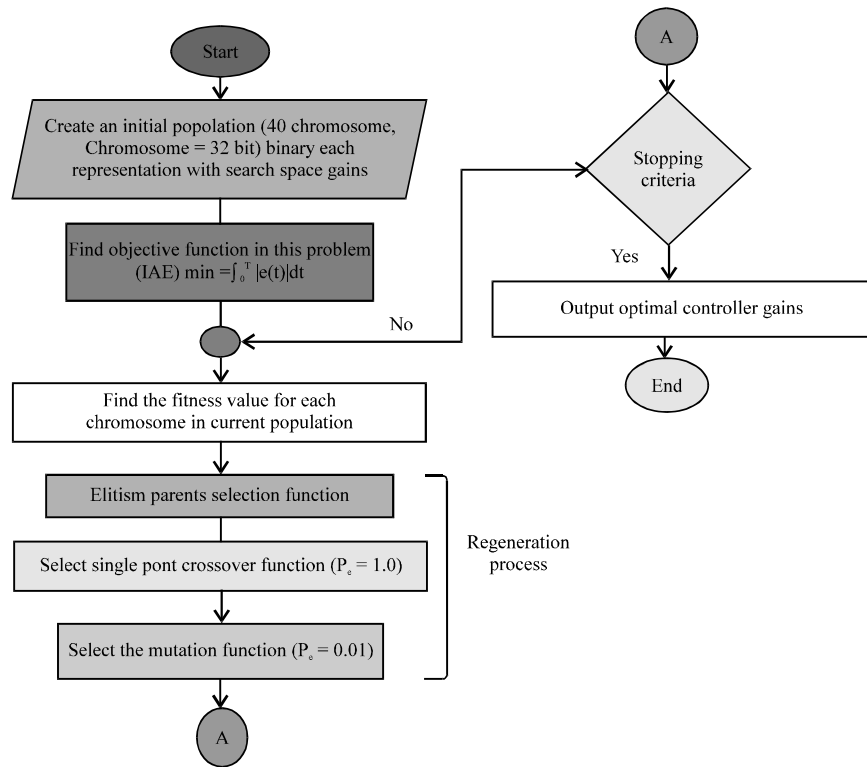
Start

Create an initial popolation (40 chromosome, Chromosome = 32 bit) binary each representation with search space gains

Find objective function in this problem (IAE) min $=\int_0^T |e(t)|dt$

Find the fitness value for each chromosome in current population

Elitism parents selection function

Select single pont crossover function ($P_c = 1.0$)

Select the mutation function ($P_e = 0.01$)

Regeneration process

A

A

Stopping criteria

No

Yes

Output optimal controller gains

End